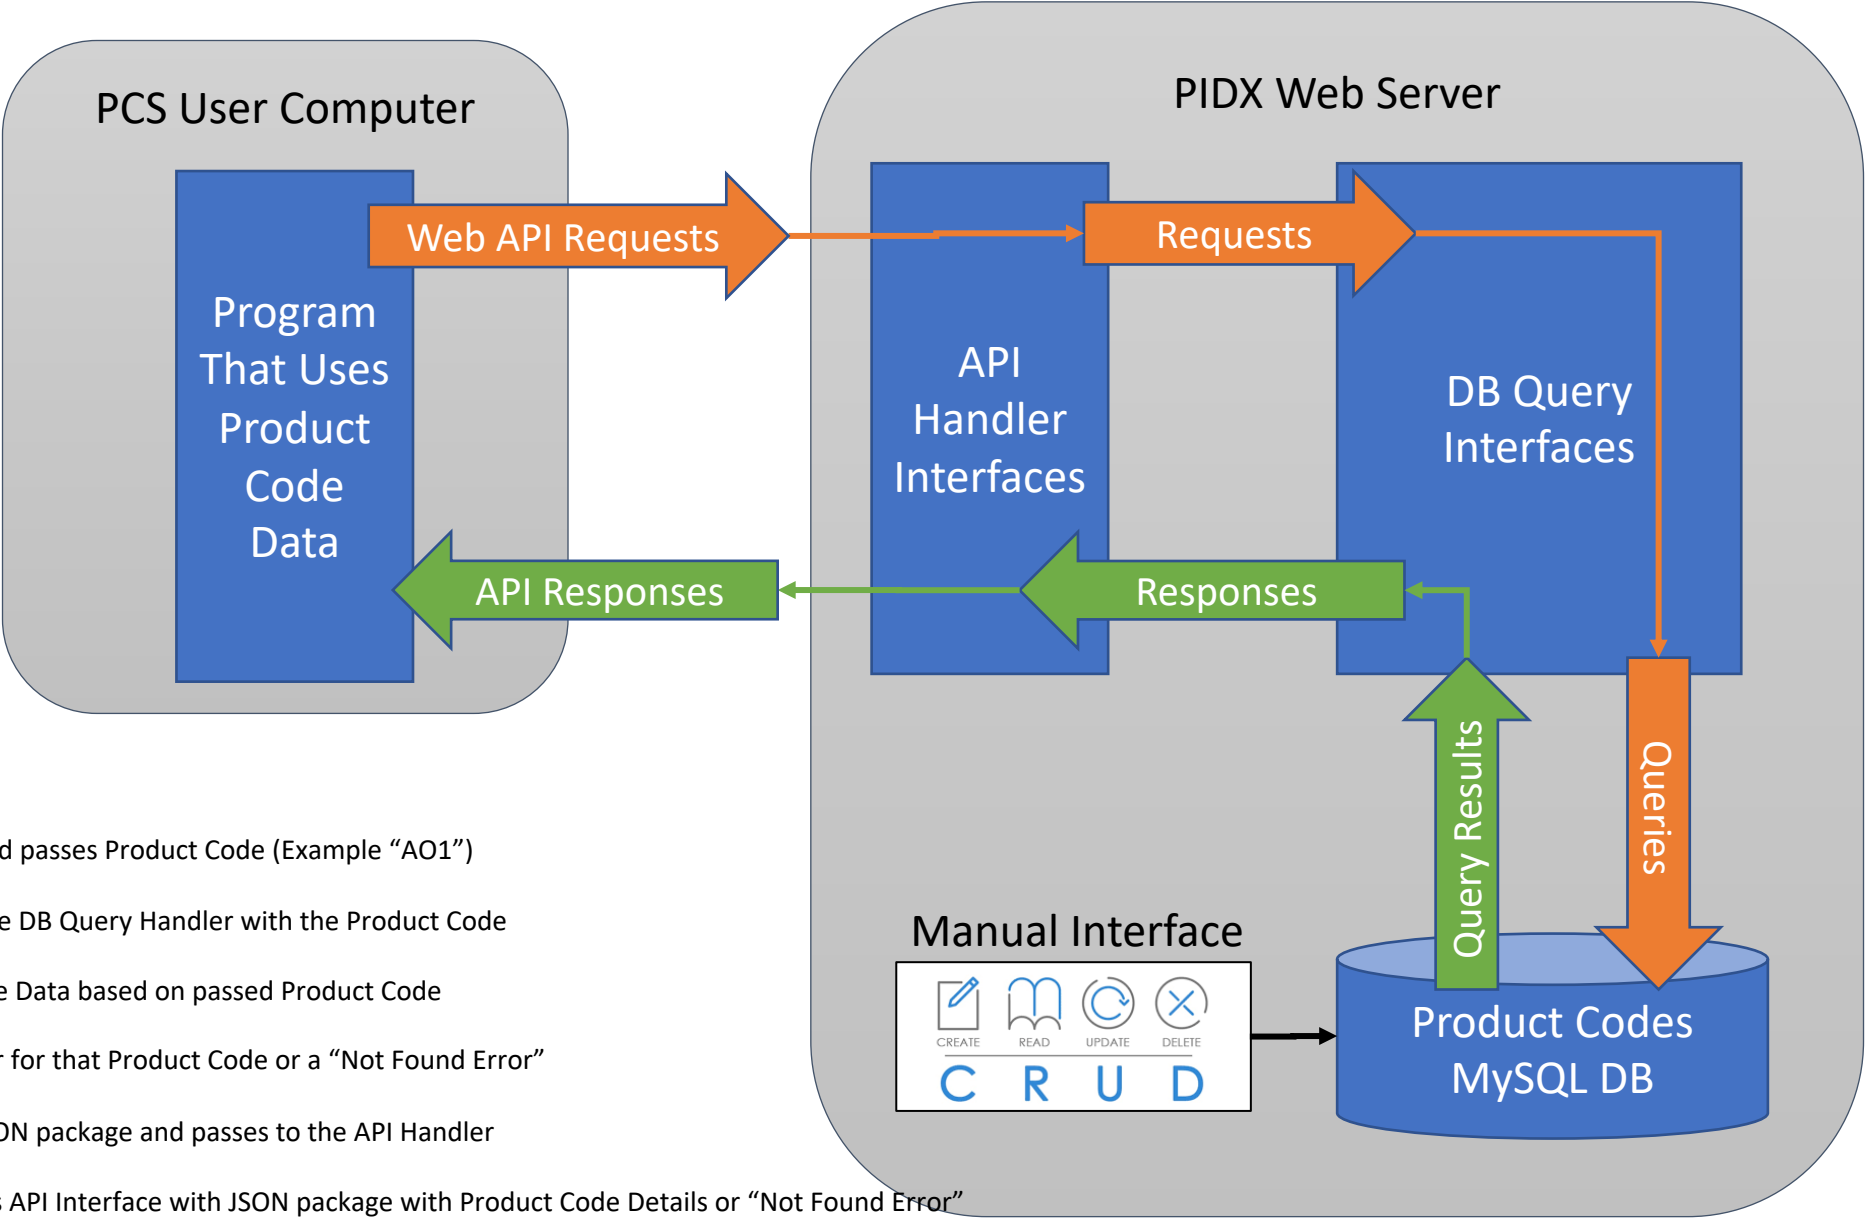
PCS User Computer

Program That Uses Product Code Data

Web API Requests

API Responses

PIDX Web Server

API Handler Interfaces

Requests

Responses

DB Query Interfaces

Query Results

Queries

Manual Interface

CREATE READ UPDATE DELETE

C R U D

Product Codes MySQL DB

d passes Product Code (Example "AO1")

e DB Query Handler with the Product Code

e Data based on passed Product Code

r for that Product Code or a "Not Found Error"

ON package and passes to the API Handler

s API Interface with JSON package with Product Code Details or "Not Found Error"